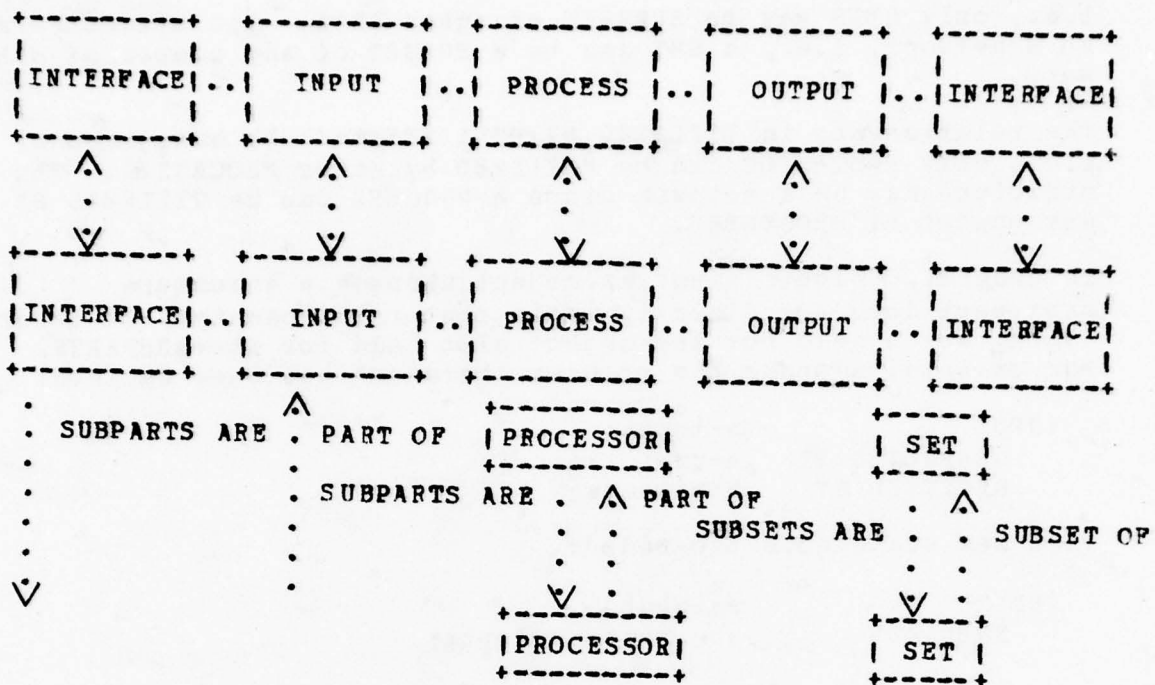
INTERFACE .. INPUT .. PROCESS .. OUTPUT .. INTERFACE

INTERFACE .. INPUT .. PROCESS .. OUTPUT .. INTERFACE

SUBPARTS ARE . PART OF PROCESSOR SET

SUBPARTS ARE . PART OF SUBSETS ARE . . SUBSET OF

PROCESSOR SET